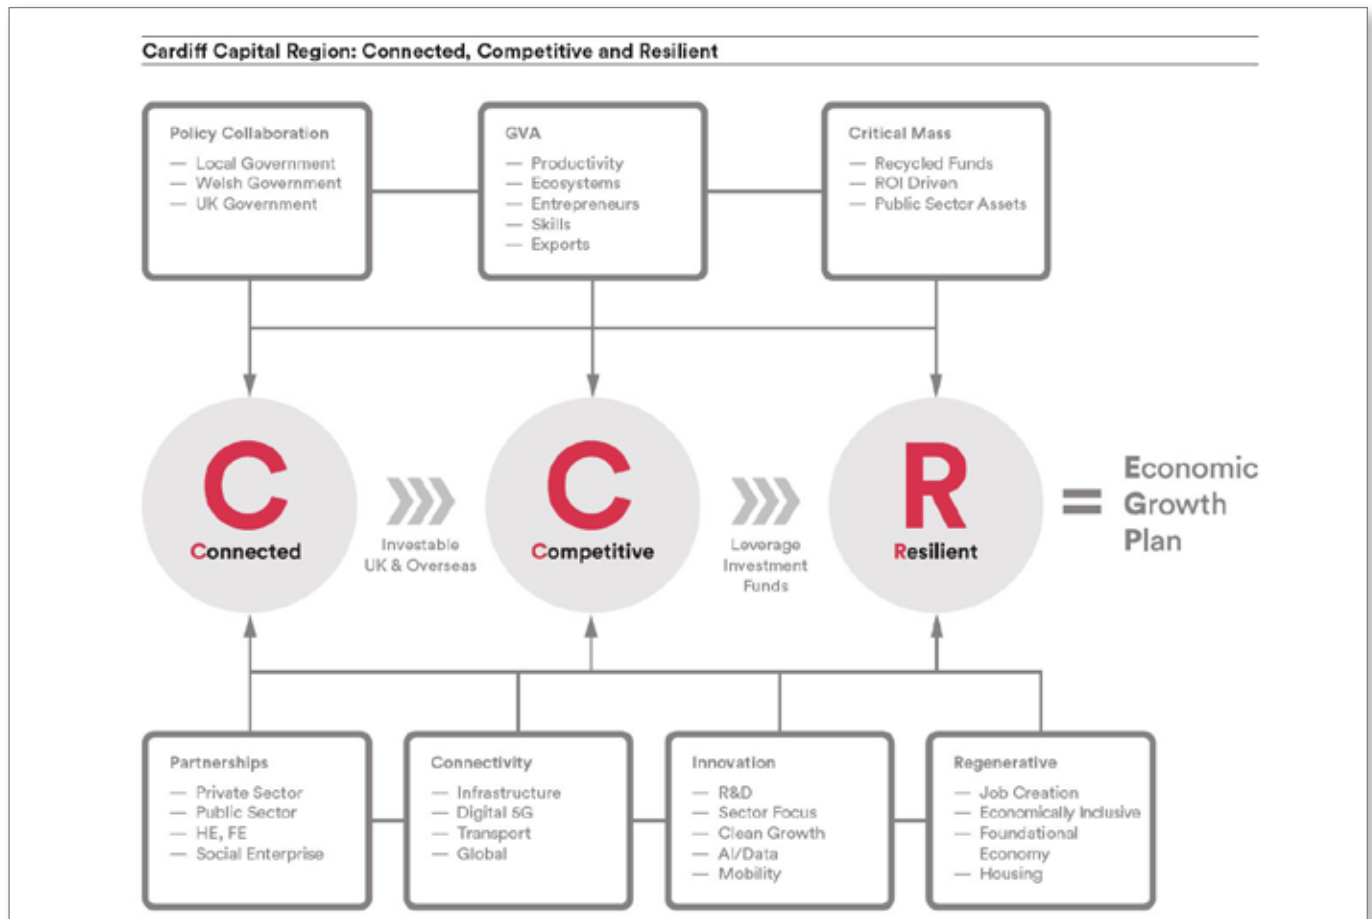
Cardiff Capital Region: Connected, Competitive and Resilient

Policy Collaboration
— Local Government
— Welsh Government
— UK Government

GVA
— Productivity
— Ecosystems
— Entrepreneurs
— Skills
— Exports

Critical Mass
— Recycled Funds
— ROI Driven
— Public Sector Assets

C
Connected

Investable UK & Overseas

C
Competitive

Leverage Investment Funds

R
Resilient

= Economic Growth Plan

Partnerships
— Private Sector
— Public Sector
— HE, FE
— Social Enterprise

Connectivity
— Infrastructure
— Digital 5G
— Transport
— Global

Innovation
— R&D
— Sector Focus
— Clean Growth
— AI/Data
— Mobility

Regenerative
— Job Creation
— Economically Inclusive
— Foundational Economy
— Housing